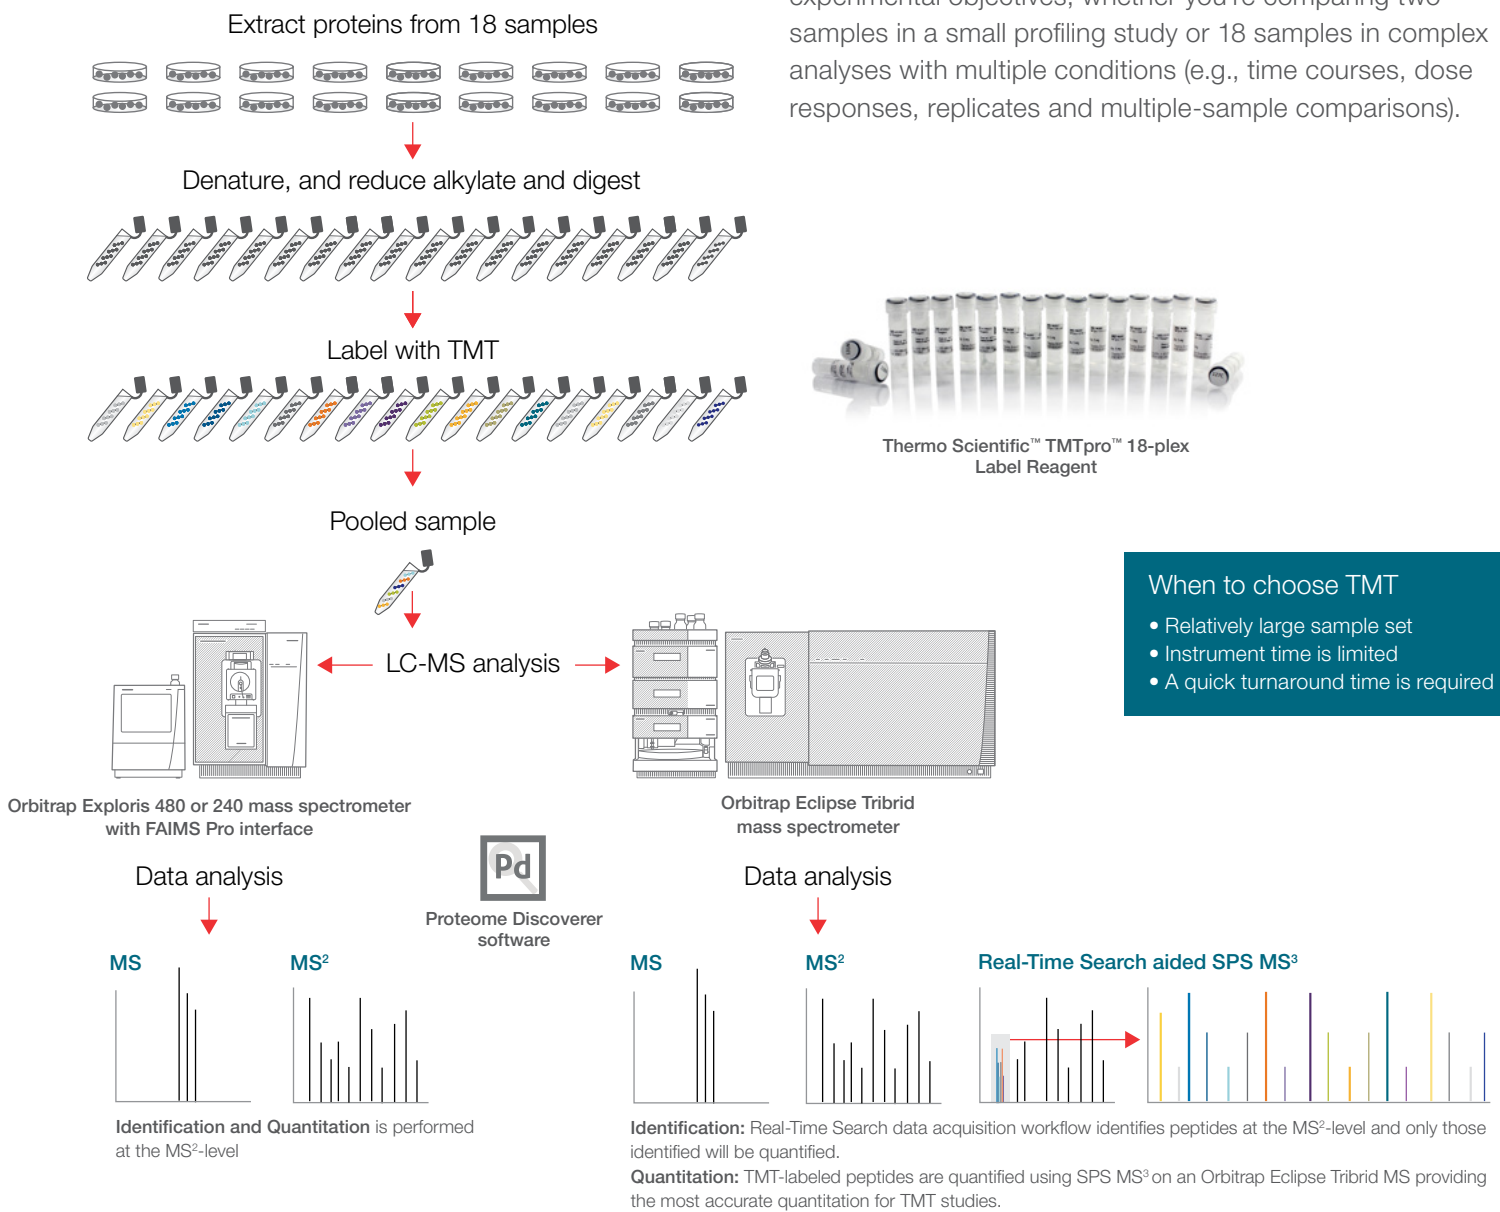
Extract proteins from 18 samples

Denature, and reduce alkylate and digest

Label with TMT

Pooled sample

LC-MS analysis

Orbitrap Exploris 480 or 240 mass spectrometer with FAIMS Pro interface

Orbitrap Eclipse Tribrid mass spectrometer

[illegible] samples in a small profiling study or 18 samples in complex analyses with multiple conditions (e.g., time courses, dose responses, replicates and multiple-sample comparisons).

Thermo Scientific™ TMTpro™ 18-plex Label Reagent

When to choose TMT
• Relatively large sample set
• Instrument time is limited
• A quick turnaround time is required

Data analysis

Pd

Proteome Discoverer software

Data analysis

MS

MS$^2$

MS

MS$^2$

Real-Time Search aided SPS MS$^3$

**Identification and Quantitation** is performed at the MS$^2$-level

**Identification:** Real-Time Search data acquisition workflow identifies peptides at the MS$^2$-level and only those identified will be quantified.
**Quantitation:** TMT-labeled peptides are quantified using SPS MS$^3$ on an Orbitrap Eclipse Tribrid MS providing the most accurate quantitation for TMT studies.